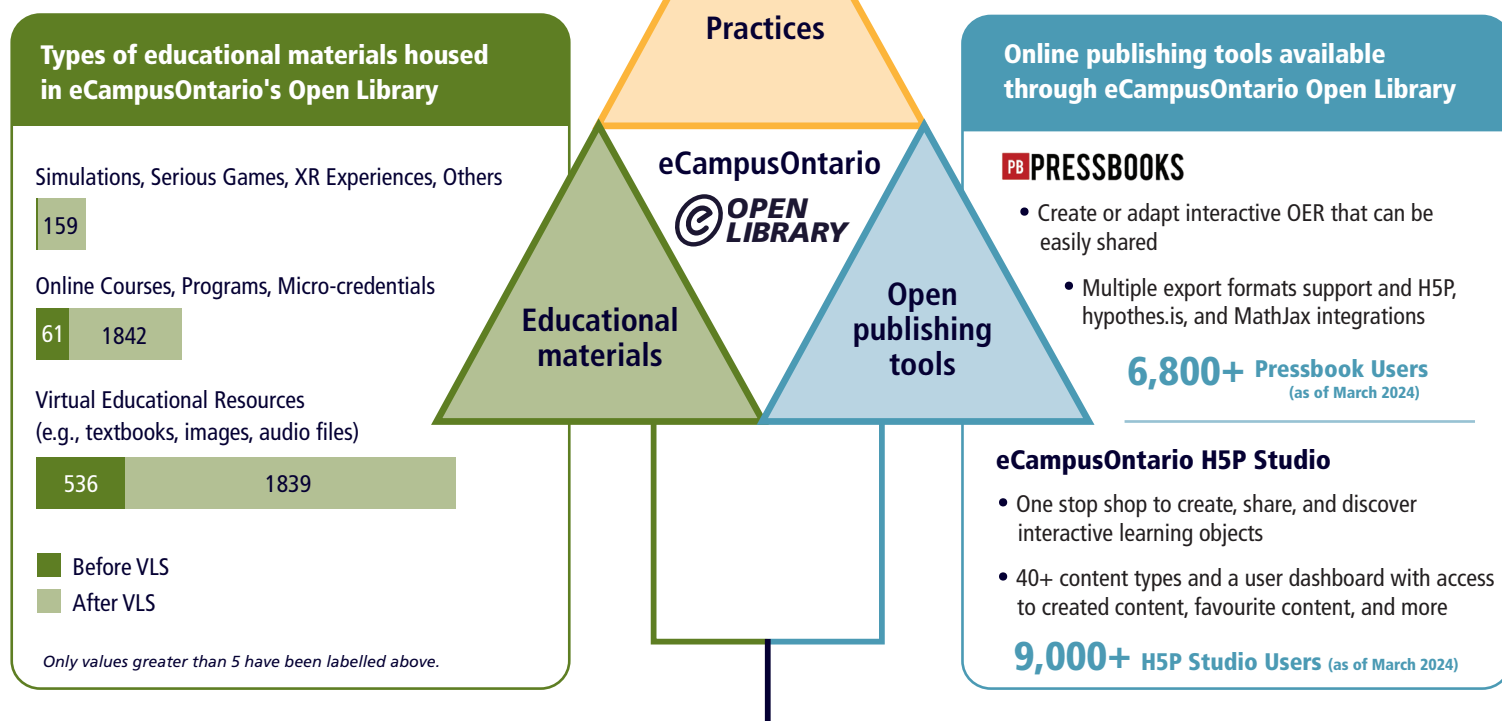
Types of educational materials housed in eCampusOntario's Open Library

Simulations, Serious Games, XR Experiences, Others

159

Online Courses, Programs, Micro-credentials

61 1842

Virtual Educational Resources (e.g., textbooks, images, audio files)

536 1839

Before VLS

After VLS

Only values greater than 5 have been labelled above.

Practices

eCampusOntario

OPEN LIBRARY

Educational materials

Open publishing tools

Online publishing tools available through eCampusOntario Open Library

PB PRESSBOOKS

• Create or adapt interactive OER that can be easily shared

• Multiple export formats support and H5P, hypothes.is, and MathJax integrations

6,800+ Pressbook Users (as of March 2024)

eCampusOntario H5P Studio

• One stop shop to create, share, and discover interactive learning objects

• 40+ content types and a user dashboard with access to created content, favourite content, and more

9,000+ H5P Studio Users (as of March 2024)